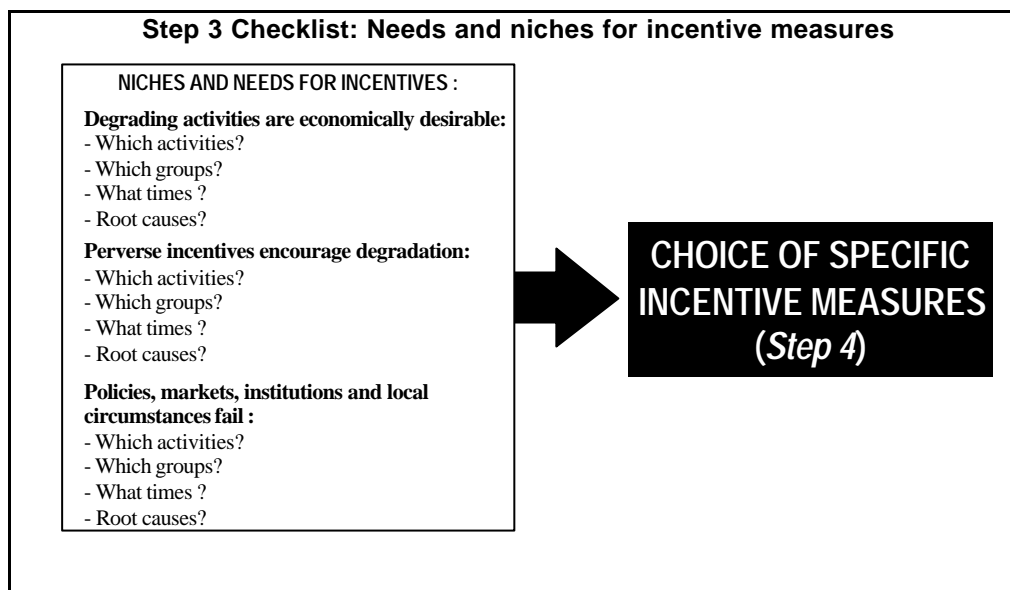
Step 3 Checklist: Needs and niches for incentive measures

NICHES AND NEEDS FOR INCENTIVES :

Degrading activities are economically desirable:
- Which activities?
- Which groups?
- What times ?
- Root causes?

Perverse incentives encourage degradation:
- Which activities?
- Which groups?
- What times ?
- Root causes?

Policies, markets, institutions and local circumstances fail :
- Which activities?
- Which groups?
- What times ?
- Root causes?

CHOICE OF SPECIFIC INCENTIVE MEASURES (Step 4)